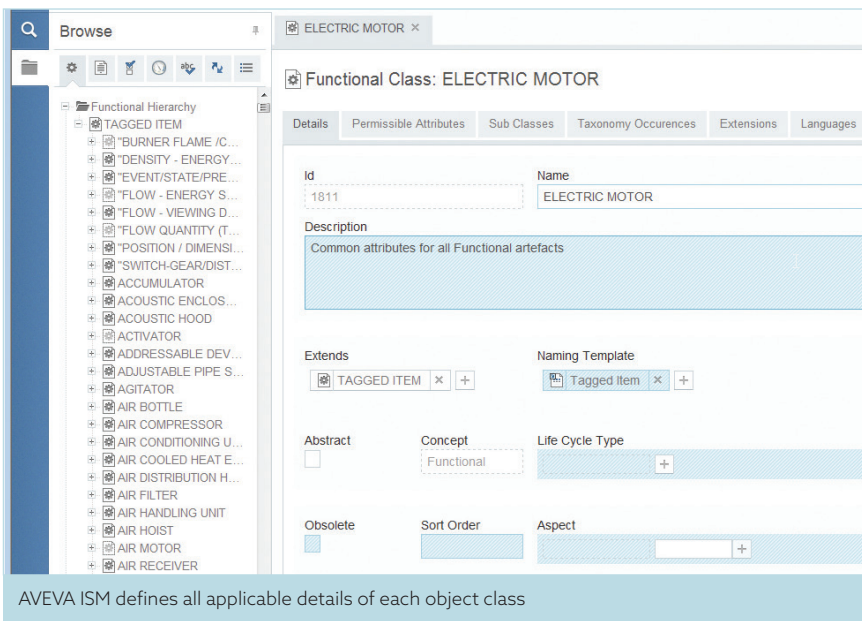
Browse

Functional Hierarchy
TAGGED ITEM
"BURNER FLAME /C...
"DENSITY - ENERGY...
"EVENT/STATE/PRE...
"FLOW - ENERGY S...
"FLOW - VIEWING D...
"FLOW QUANTITY (T...
"POSITION / DIMENSI...
"SWITCH-GEAR/DIST...
ACCUMULATOR
ACOUSTIC ENCLOS...
ACOUSTIC HOOD
ACTIVATOR
ADDRESSABLE DEV...
ADJUSTABLE PIPE S...
AGITATOR
AIR BOTTLE
AIR COMPRESSOR
AIR CONDITIONING U...
AIR COOLED HEAT E...
AIR DISTRIBUTION H...
AIR FILTER
AIR HANDLING UNIT
AIR HOIST
AIR MOTOR
AIR RECEIVER

ELECTRIC MOTOR ×

Functional Class: ELECTRIC MOTOR

Details | Permissible Attributes | Sub Classes | Taxonomy Occurences | Extensions | Languages

Id
1811

Name
ELECTRIC MOTOR

Description
Common attributes for all Functional artefacts

Extends
TAGGED ITEM × +

Naming Template
Tagged Item × +

Abstract

Concept
Functional

Life Cycle Type
+

Obsolete

Sort Order

Aspect
+

AVEVA ISM defines all applicable details of each object class